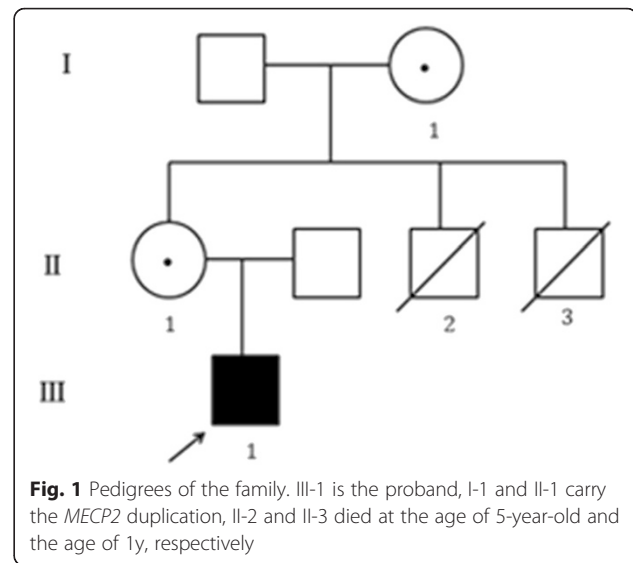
I

1

II

1

2

3

III

1

**Fig. 1** Pedigrees of the family. III-1 is the proband, I-1 and II-1 carry the *MECP2* duplication, II-2 and II-3 died at the age of 5-year-old and the age of 1y, respectively